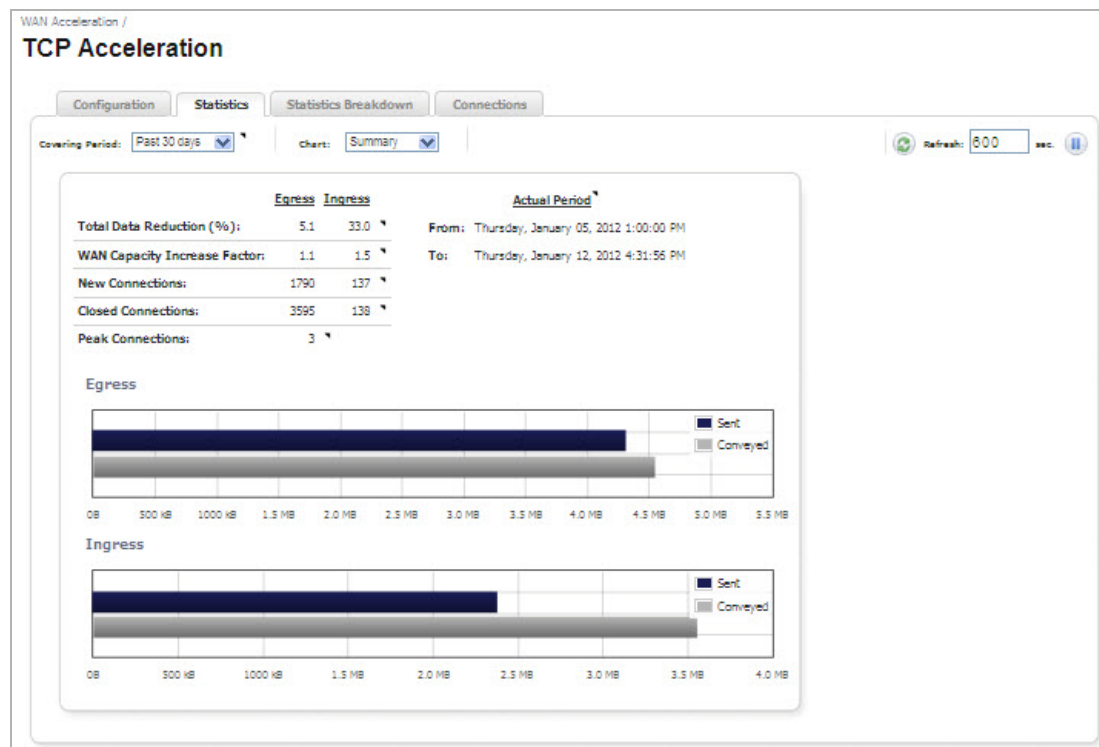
WAN Acceleration /

TCP Acceleration

Configuration | Statistics | Statistics Breakdown | Connections

Covering Period: Past 30 days

Chart: Summary

Refresh: 600 sec.

| | Egress | Ingress |
|---|---|---|
| Total Data Reduction (%): | 5.1 | 33.0 |
| WAN Capacity Increase Factor: | 1.1 | 1.5 |
| New Connections: | 1790 | 137 |
| Closed Connections: | 3595 | 138 |
| Peak Connections: | 3 | |

Actual Period

From: Thursday, January 05, 2012 1:00:00 PM

To: Thursday, January 12, 2012 4:31:56 PM

Egress

Sent

Conveyed

0B 500 kB 1000 kB 1.5 MB 2.0 MB 2.5 MB 3.0 MB 3.5 MB 4.0 MB 4.5 MB 5.0 MB 5.5 MB

Ingress

Sent

Conveyed

0B 500 kB 1000 kB 1.5 MB 2.0 MB 2.5 MB 3.0 MB 3.5 MB 4.0 MB